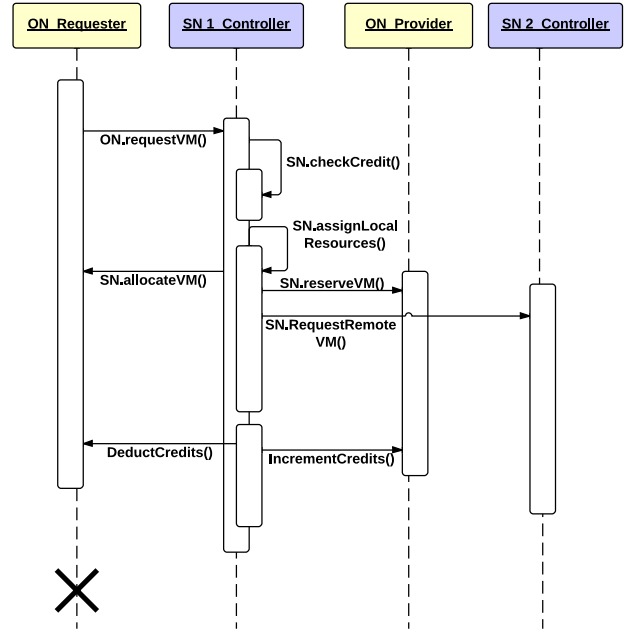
ON_Requester

SN 1 Controller

ON_Provider

SN 2 Controller

ON.requestVM()

SN.checkCredit()

SN.assignLocal Resources()

SN.allocateVM()

SN.reserveVM()

SN.RequestRemote VM()

DeductCredits()

IncrementCredits()